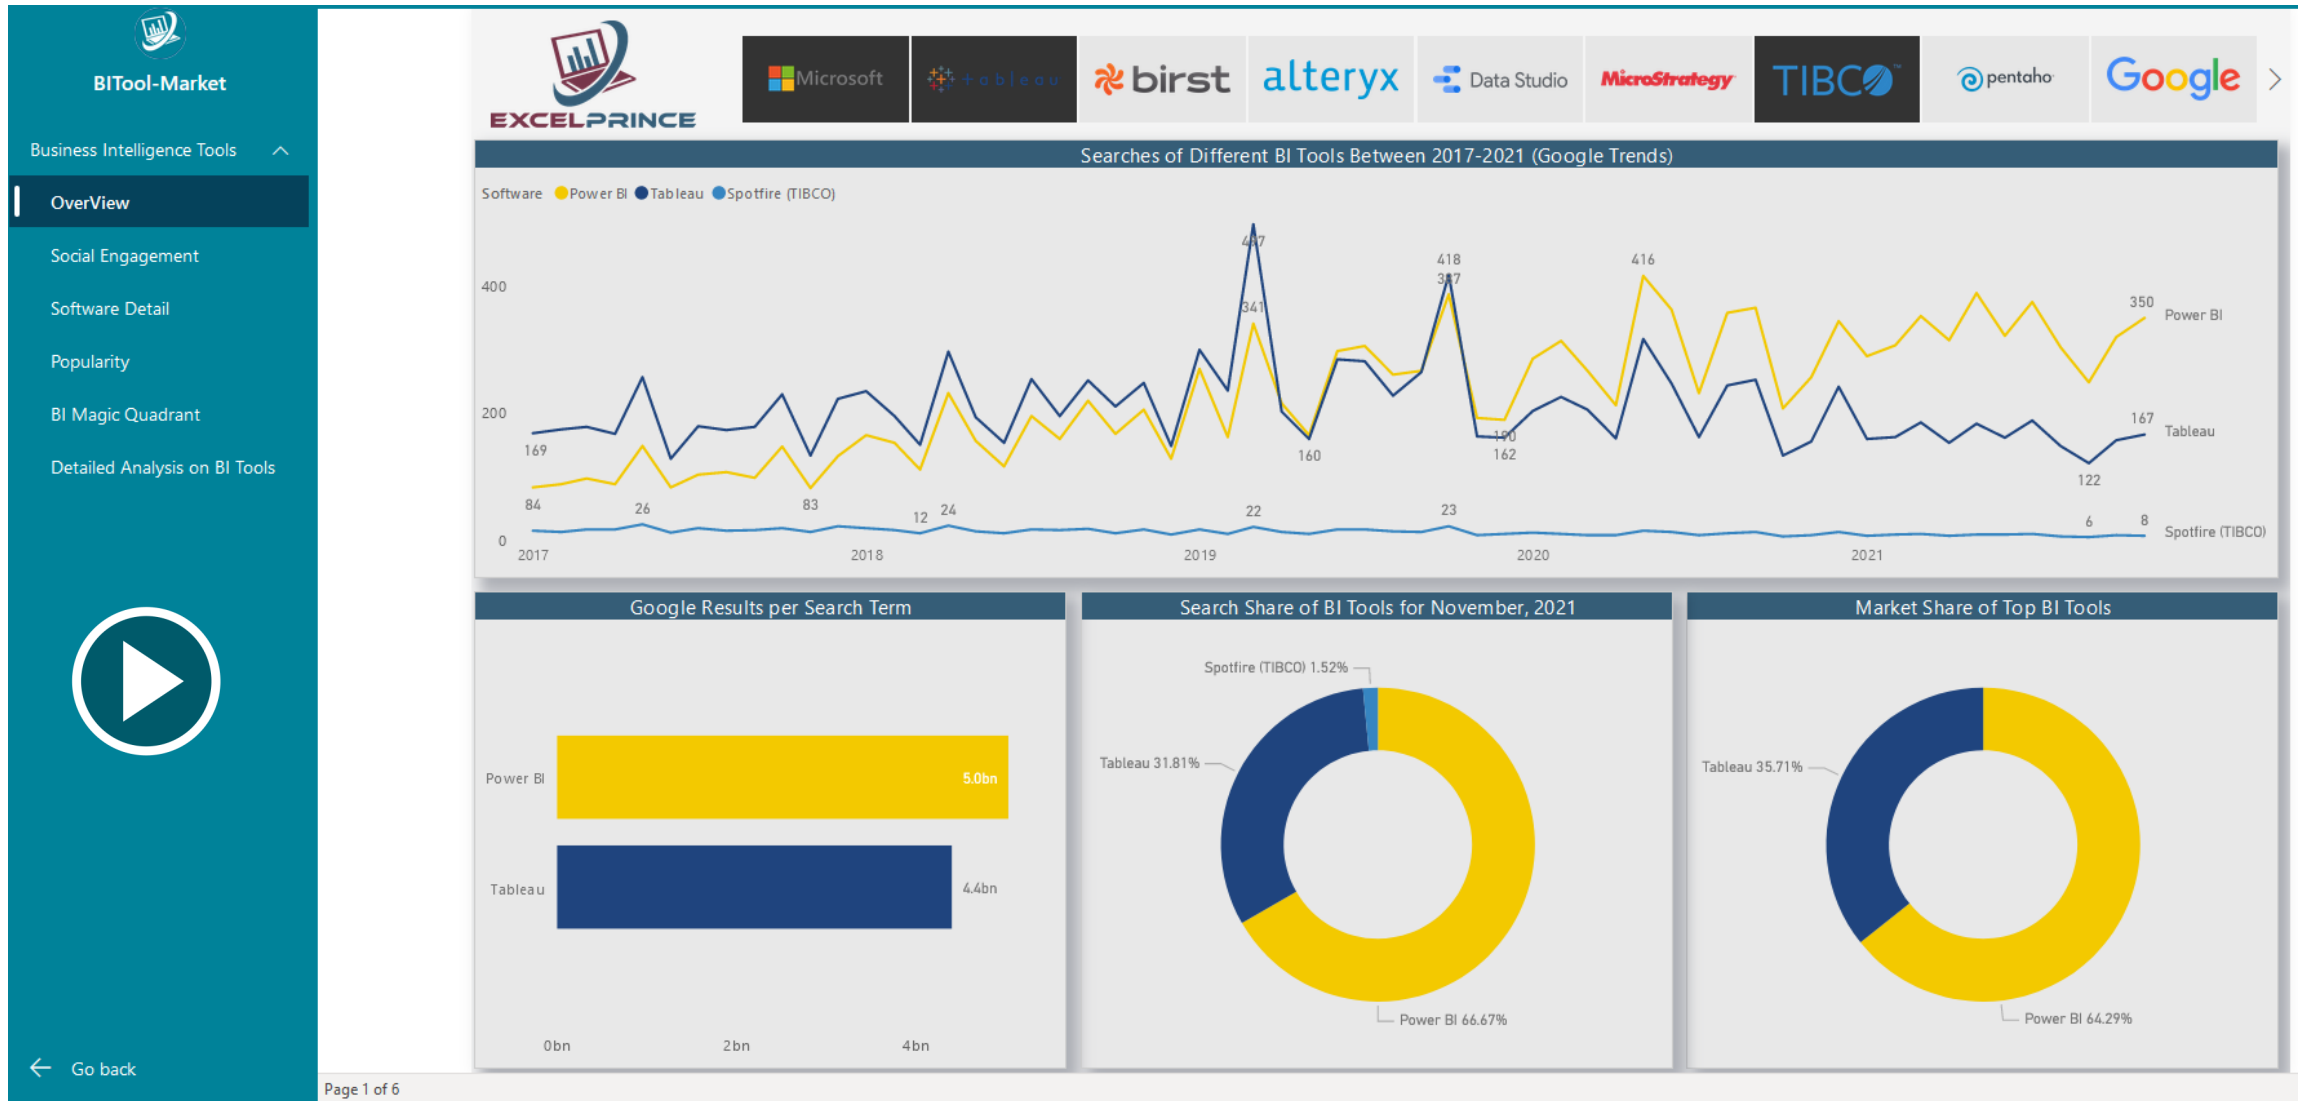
BITool-Market

Business Intelligence Tools

OverView

Social Engagement

Software Detail

Popularity

BI Magic Quadrant

Detailed Analysis on BI Tools

Go back

EXCELPRINCE

Microsoft

tableau

birst

alteryx

Data Studio

MicroStrategy

TIBCO

pentaho

Google

Searches of Different BI Tools Between 2017-2021 (Google Trends)

Software Power BI Tableau Spotfire (TIBCO)

400

200

0

2017

2018

2019

2020

2021

169

84

26

83

12

24

487

341

22

160

418

387

23

190

162

416

350

Power BI

167

Tableau

122

6

8

Spotfire (TIBCO)

Google Results per Search Term

Power BI

5.0bn

Tableau

4.4bn

0bn

2bn

4bn

Search Share of BI Tools for November, 2021

Spotfire (TIBCO) 1.52%

Tableau 31.81%

Power BI 66.67%

Market Share of Top BI Tools

Tableau 35.71%

Power BI 64.29%

Page 1 of 6